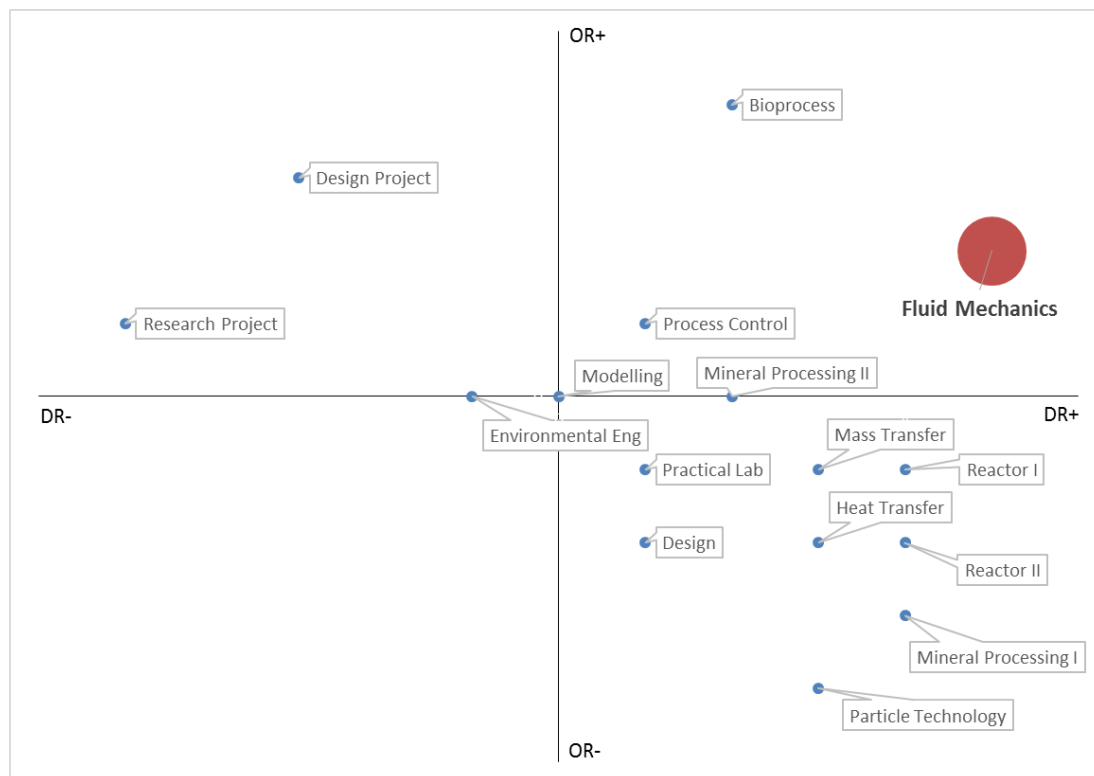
OR+

Bioprocess

Design Project

Fluid Mechanics

Research Project

Process Control

Modelling

Mineral Processing II

DR-

DR+

Environmental Eng

Mass Transfer

Practical Lab

Reactor I

Heat Transfer

Design

Reactor II

Mineral Processing I

Particle Technology

OR-